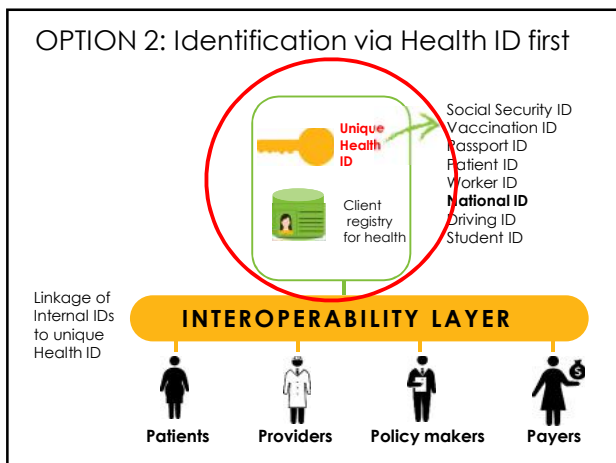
OPTION 2: Identification via Health ID first

Unique Health ID

Client registry for health

Social Security ID
Vaccination ID
Passport ID
Patient ID
Worker ID
National ID
Driving ID
Student ID

Linkage of Internal IDs to unique Health ID

INTEROPERABILITY LAYER

$

Patients
Providers
Policy makers
Payers